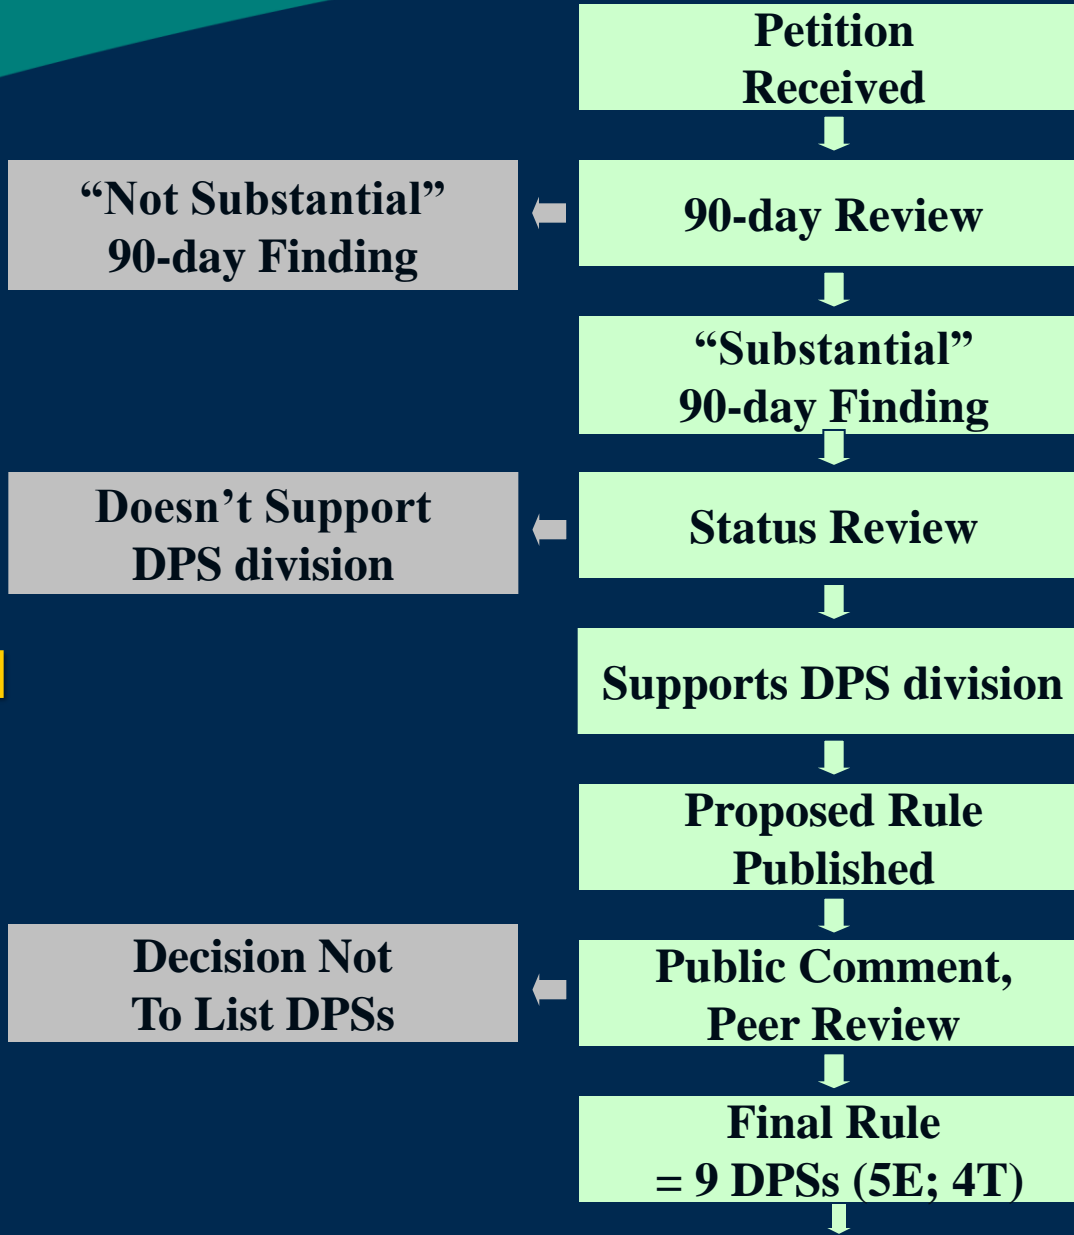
Petition Received

90-day Review

"Not Substantial" 90-day Finding

"Substantial" 90-day Finding

Status Review

Doesn't Support DPS division

Supports DPS division

Proposed Rule Published

Public Comment, Peer Review

Decision Not To List DPSs

Final Rule = 9 DPSs (5E; 4T)